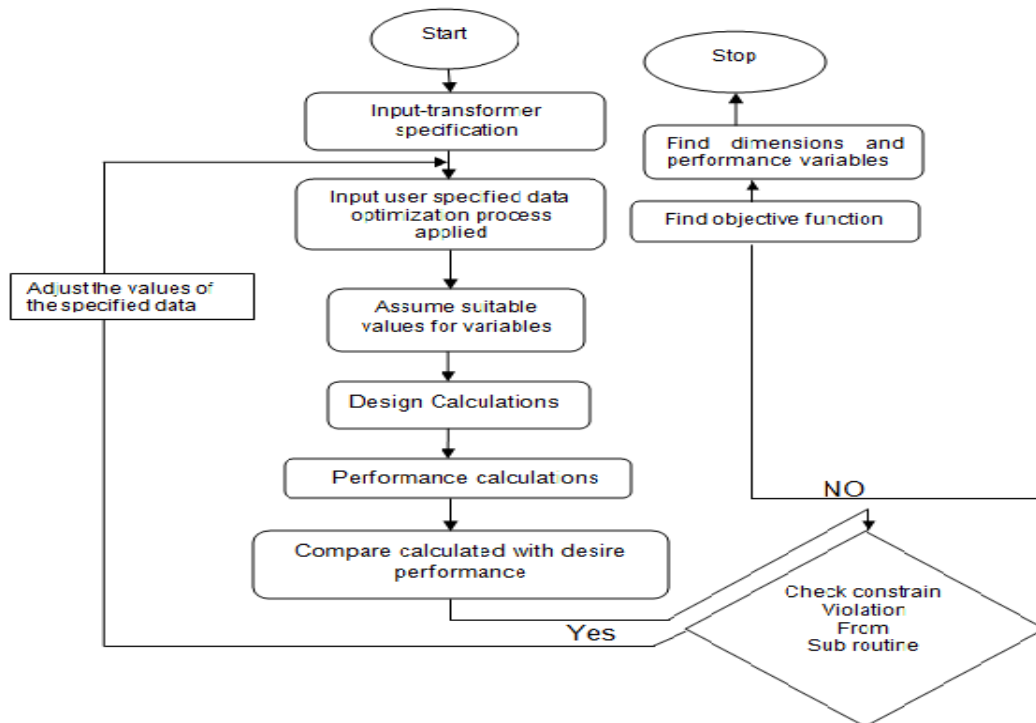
Start

Input-transformer specification

Input user specfied data optimization process applied

Assume suitable values for variables

Design Calculations

Performance calculations

Compare calculated with desire performance

Adjust the values of the specified data

Stop

Find dimensions and performance variables

Find objective function

NO

Check constrain Violation From Sub routine

Yes